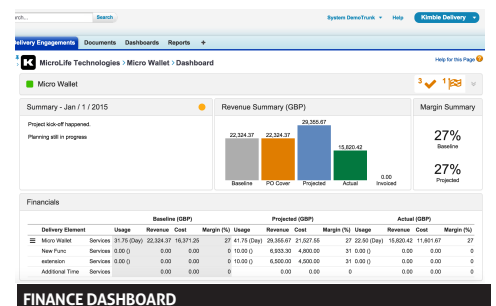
earch... Search

System DemoTrunk ▾ Help Kimble Delivery ▾

elivery Engagements Documents Dashboards Reports +

MicroLife Technologies › Micro Wallet › Dashboard

Help for this Page

Micro Wallet

3 1

Summary - Jan / 1 / 2015

Project kick-off happened.

Planning still in progress

Revenue Summary (GBP)

22,324.37 22,324.37 29,355.67 15,820.42 0.00

Baseline PO Cover Projected Actual Invoiced

Margin Summary

27%
Baseline

27%
Projected

Financials

| Delivery Element | | Baseline (GBP) Usage | Revenue | Cost | Margin (%) | Projected (GBP) Usage | Revenue | Cost | Margin (%) | Actual (GBP) Usage | Revenue | Cost | |
|---|---|---|---|---|---|---|---|---|---|---|---|---|---|
| Micro Wallet | Services | 31.75 (Day) | 22,324.37 | 16,371.25 | 27 | 41.75 (Day) | 29,355.67 | 21,527.55 | 27 | 22.50 (Day) | 15,820.42 | 11,601.67 | 27 |
| New Func | Services | 0.00 () | 0.00 | 0.00 | 0 | 10.00 () | 6,933.30 | 4,800.00 | 31 | 0.00 () | 0.00 | 0.00 | 0 |
| extension | Services | 0.00 () | 0.00 | 0.00 | 0 | 10.00 () | 6,500.00 | 4,500.00 | 31 | 0.00 () | 0.00 | 0.00 | 0 |
| Additional Time | Services | 0.00 () | 0.00 | 0.00 | 0 | | 0.00 | 0.00 | 0 | | 0.00 | 0.00 | 0 |

FINANCE DASHBOARD